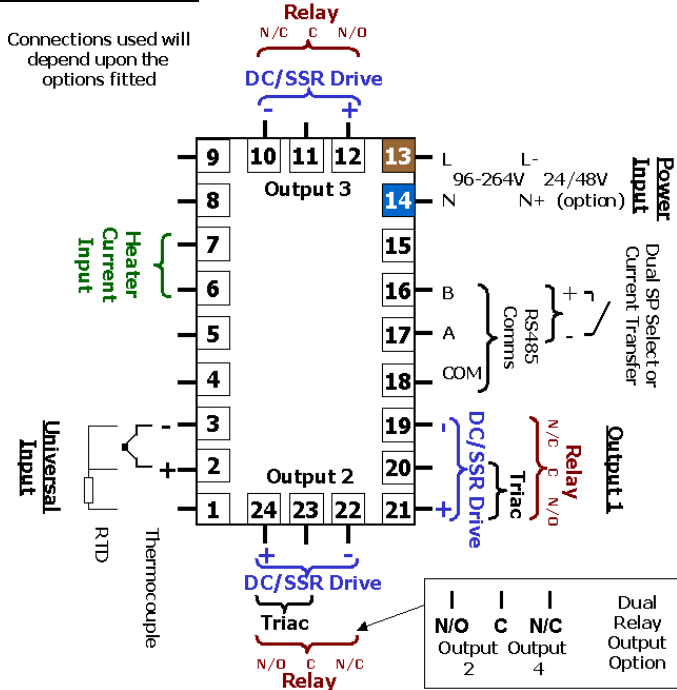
Connections used will depend upon the options fitted

Relay
N/C C N/O
DC/SSR Drive
- +

10 11 12 13 L L-
9 Output 3 96-264V 24/48V
8 14 N N+ (option)

Power Input

Heater Current Input
7
6
5
4
3
2
1

15
16 B
17 A
18 COM

RS485 Comms

+ -
Dual SP Select or Current Transfer

19
20
21

DC/SSR Drive
- +
Triac
Relay
N/C C N/O
Output 1

Universal Input
RTD
Thermocouple

Output 2
24 23 22
+ -
DC/SSR Drive
Triac
N/O C N/C
Relay

N/O C N/C
Output 2 Output 4
Dual Relay Output Option